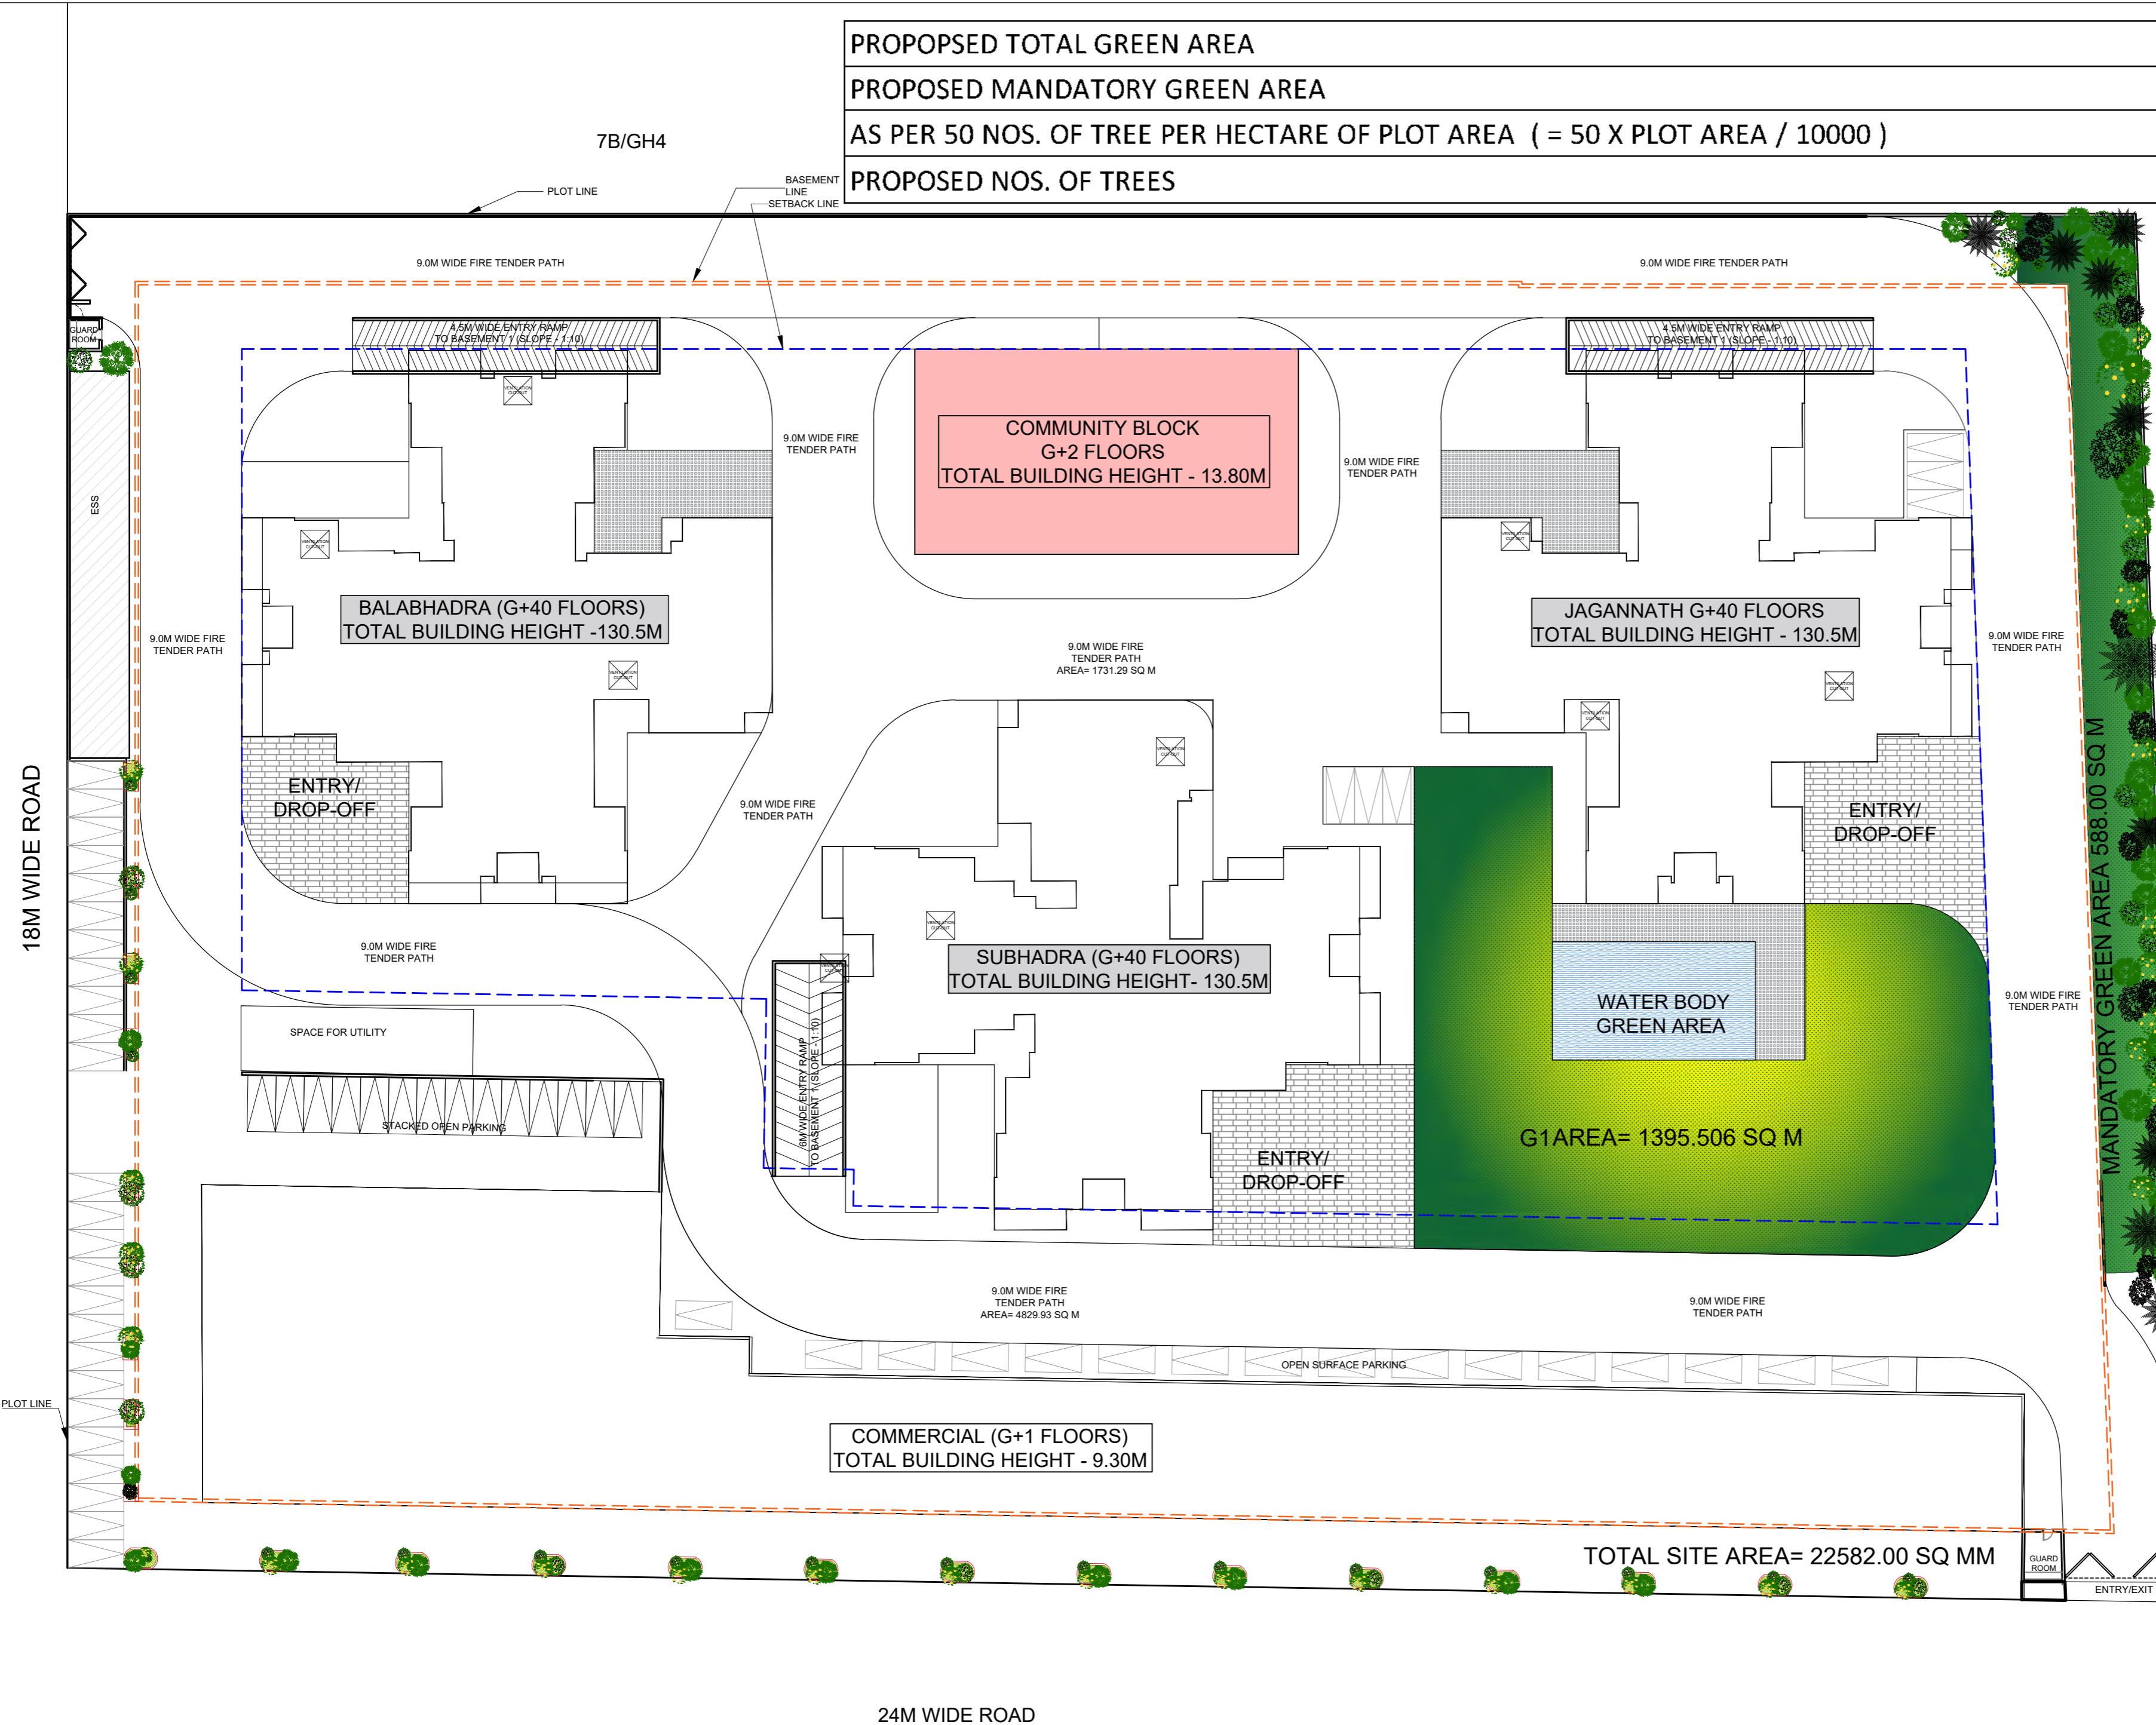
PROPOPSED TOTAL GREEN AREA
PROPOSED MANDATORY GREEN AREA
AS PER 50 NOS. OF TREE PER HECTARE OF PLOT AREA ( = 50 X PLOT AREA / 10000 )
PROPOSED NOS. OF TREES

7B/GH4

PLOT LINE

BASEMENT LINE
SETBACK LINE

9.0M WIDE FIRE TENDER PATH

9.0M WIDE FIRE TENDER PATH

GUARD ROOM

4.5M WIDE ENTRY RAMP TO BASEMENT 1 (SLOPE - 1:10)

4.5M WIDE ENTRY RAMP TO BASEMENT 1 (SLOPE - 1:10)

ESS

9.0M WIDE FIRE TENDER PATH

COMMUNITY BLOCK
G+2 FLOORS
TOTAL BUILDING HEIGHT - 13.80M

9.0M WIDE FIRE TENDER PATH

BALABHADRA (G+40 FLOORS)
TOTAL BUILDING HEIGHT -130.5M

JAGANNATH G+40 FLOORS
TOTAL BUILDING HEIGHT - 130.5M

9.0M WIDE FIRE TENDER PATH

9.0M WIDE FIRE TENDER PATH
AREA= 1731.29 SQ M

9.0M WIDE FIRE TENDER PATH

18M WIDE ROAD

ENTRY/
DROP-OFF

9.0M WIDE FIRE TENDER PATH

ENTRY/
DROP-OFF

MANDATORY GREEN AREA 588.00 SQ M

9.0M WIDE FIRE TENDER PATH

SUBHADRA (G+40 FLOORS)
TOTAL BUILDING HEIGHT- 130.5M

WATER BODY
GREEN AREA

9.0M WIDE FIRE TENDER PATH

SPACE FOR UTILITY

6M WIDE ENTRY RAMP TO BASEMENT 1 (SLOPE - 1:10)

STACKED OPEN PARKING

G1AREA= 1395.506 SQ M

ENTRY/
DROP-OFF

9.0M WIDE FIRE TENDER PATH
AREA= 4829.93 SQ M

9.0M WIDE FIRE TENDER PATH

OPEN SURFACE PARKING

PLOT LINE

COMMERCIAL (G+1 FLOORS)
TOTAL BUILDING HEIGHT - 9.30M

TOTAL SITE AREA= 22582.00 SQ MM

GUARD ROOM

ENTRY/EXIT

24M WIDE ROAD